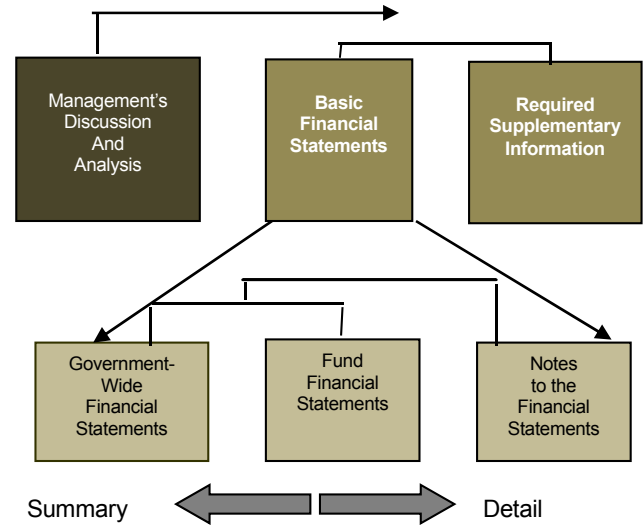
Management's Discussion And Analysis

Basic Financial Statements

Required Supplementary Information

Government-Wide Financial Statements

Fund Financial Statements

Notes to the Financial Statements

Summary

Detail